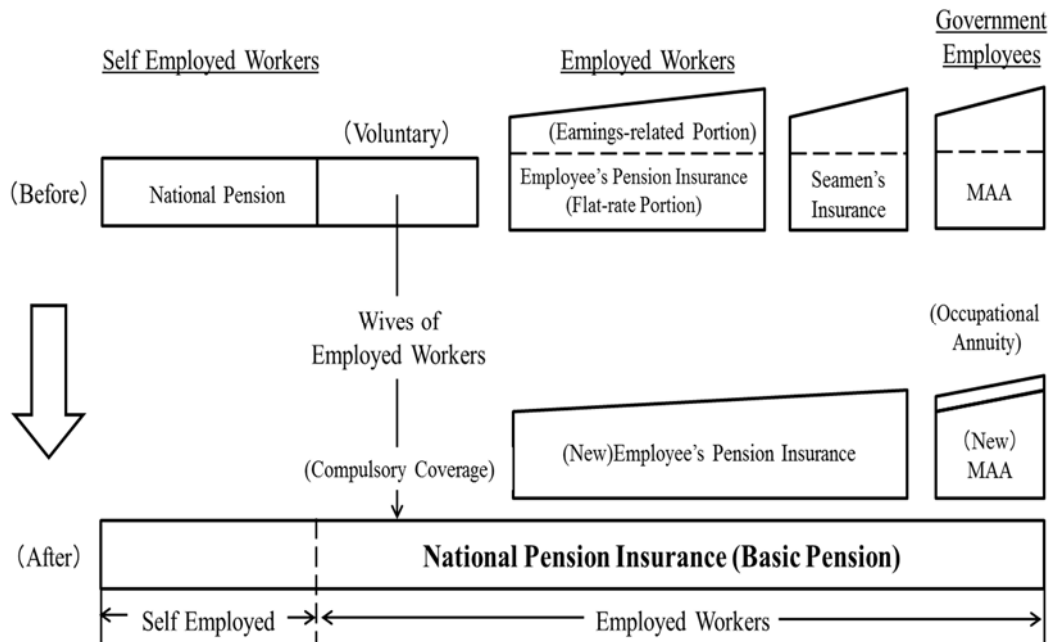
Self Employed Workers

Employed Workers

Government Employees

(Voluntary)

(Earnings-related Portion)

(Before)

National Pension

Employee's Pension Insurance (Flat-rate Portion)

Seamen's Insurance

MAA

Wives of Employed Workers

(Occupational Annuity)

(Compulsory Coverage)

(New)Employee's Pension Insurance

(New) MAA

(After)

National Pension Insurance (Basic Pension)

Self Employed

Employed Workers